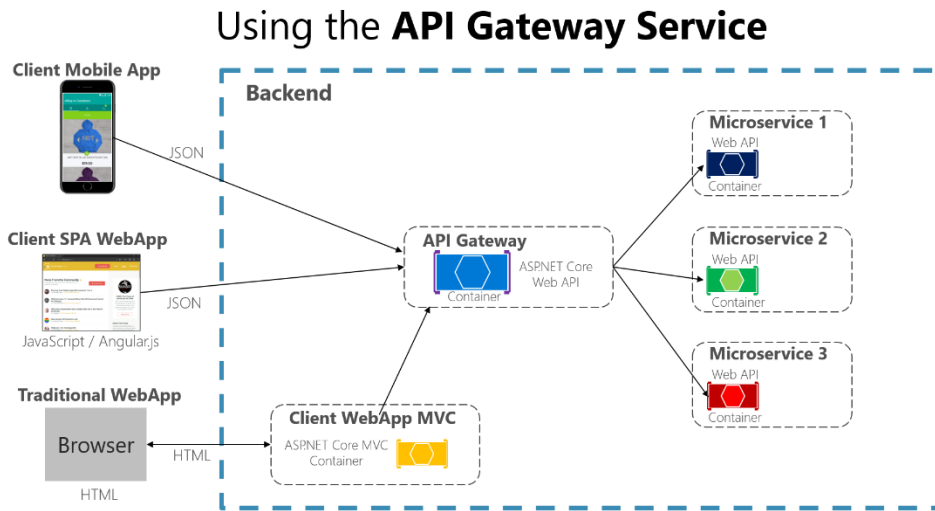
Using the **API Gateway Service**

Client Mobile App

JSON

Client SPA WebApp

JSON

JavaScript / Angular.js

Traditional WebApp

Browser

HTML

HTML

Backend

API Gateway

Container

ASP.NET Core Web API

Client WebApp MVC

ASP.NET Core MVC Container

Microservice 1

Web API

Container

Microservice 2

Web API

Container

Microservice 3

Web API

Container